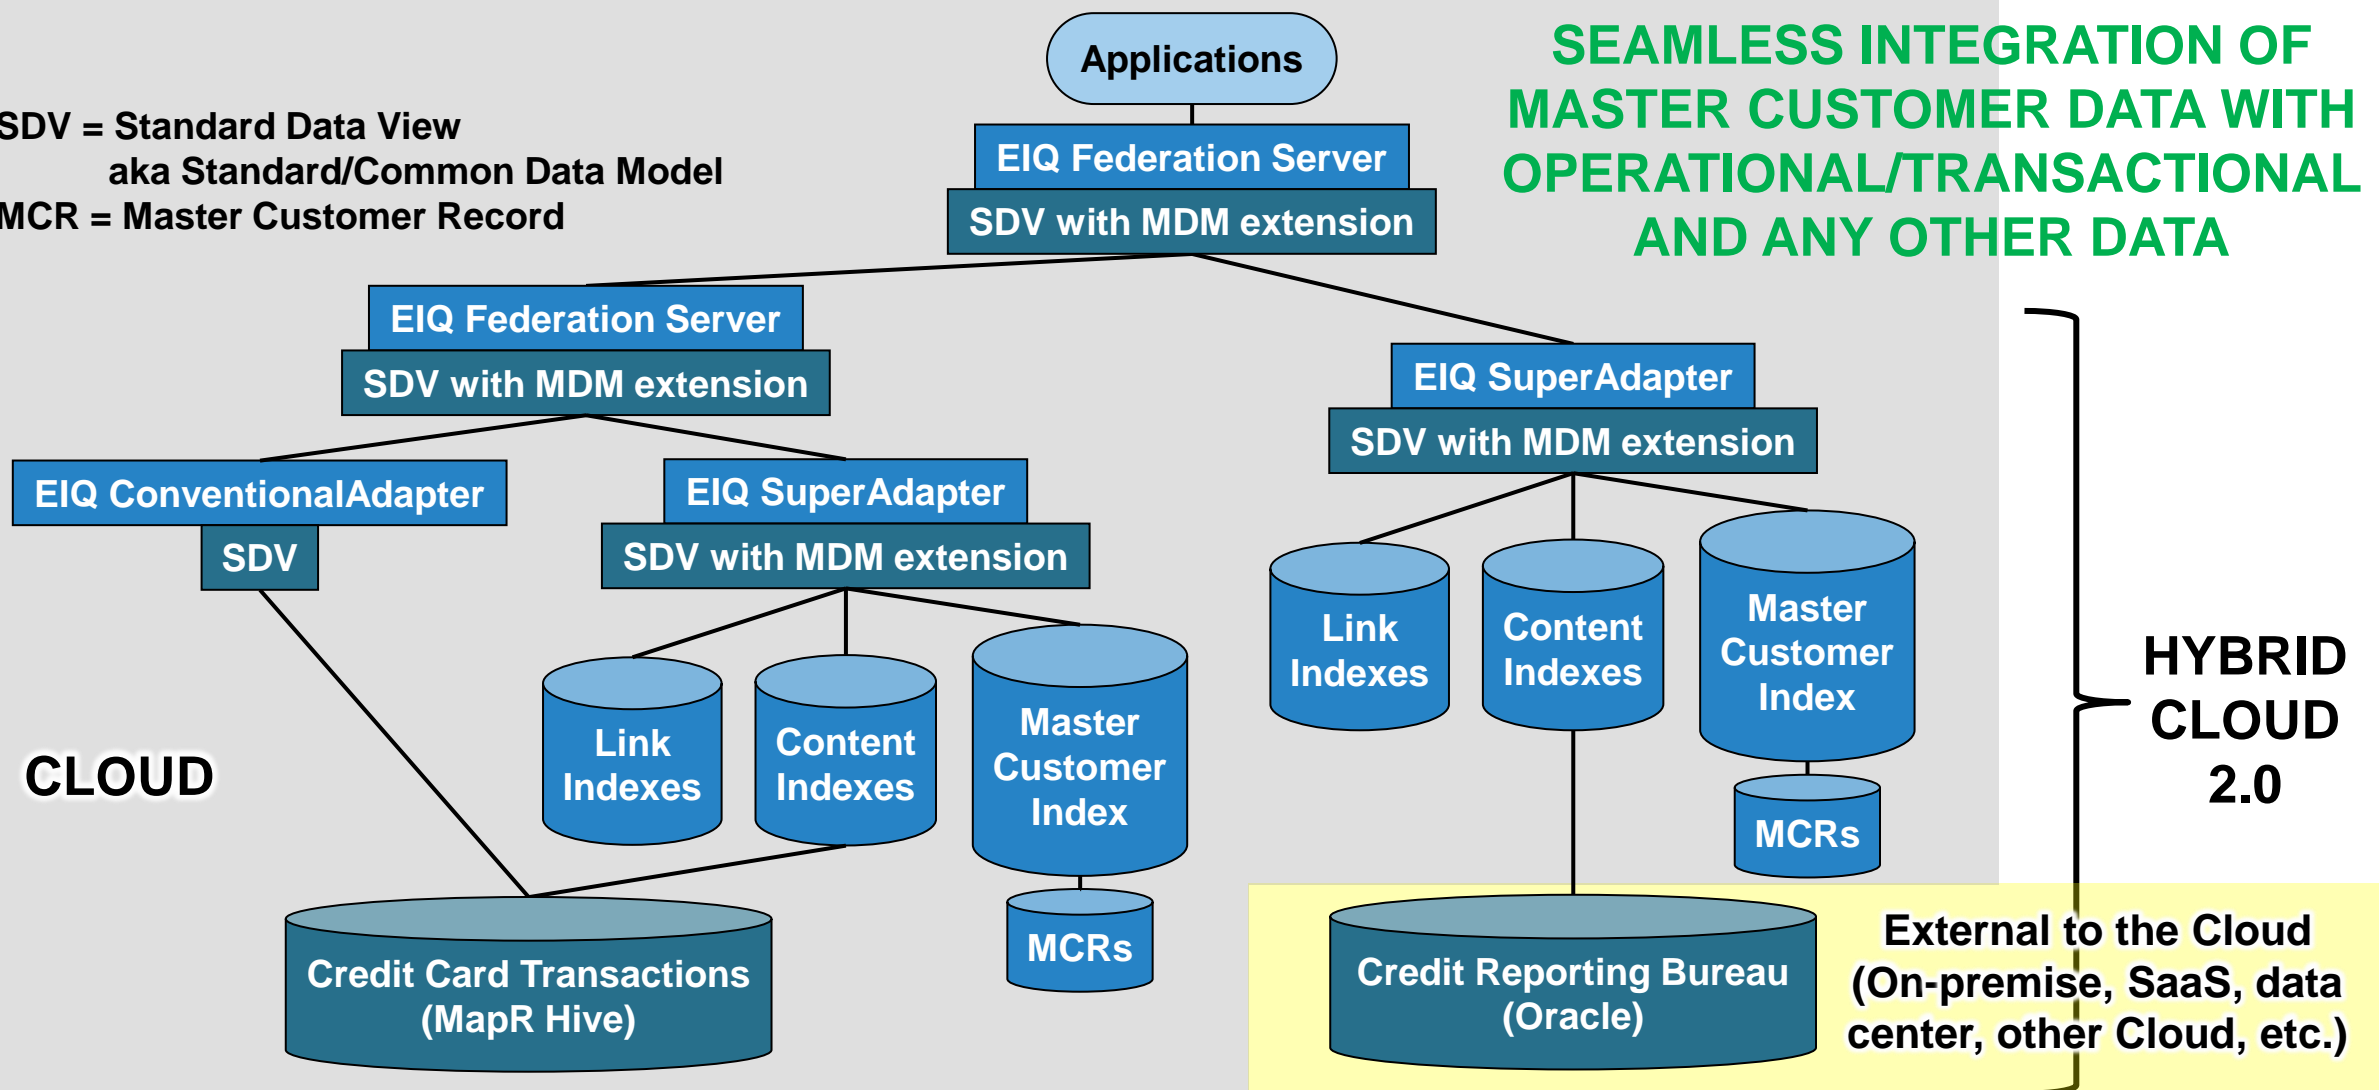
SDV = Standard Data View
aka Standard/Common Data Model
MCR = Master Customer Record

Applications

EIQ Federation Server
SDV with MDM extension

SEAMLESS INTEGRATION OF MASTER CUSTOMER DATA WITH OPERATIONAL/TRANSACTIONAL AND ANY OTHER DATA

EIQ Federation Server
SDV with MDM extension

EIQ SuperAdapter
SDV with MDM extension

EIQ ConventionalAdapter
SDV

EIQ SuperAdapter
SDV with MDM extension

Link Indexes

Content Indexes

Master Customer Index

MCRs

Link Indexes

Content Indexes

Master Customer Index

MCRs

HYBRID CLOUD 2.0

CLOUD

Credit Card Transactions (MapR Hive)

Credit Reporting Bureau (Oracle)

External to the Cloud (On-premise, SaaS, data center, other Cloud, etc.)